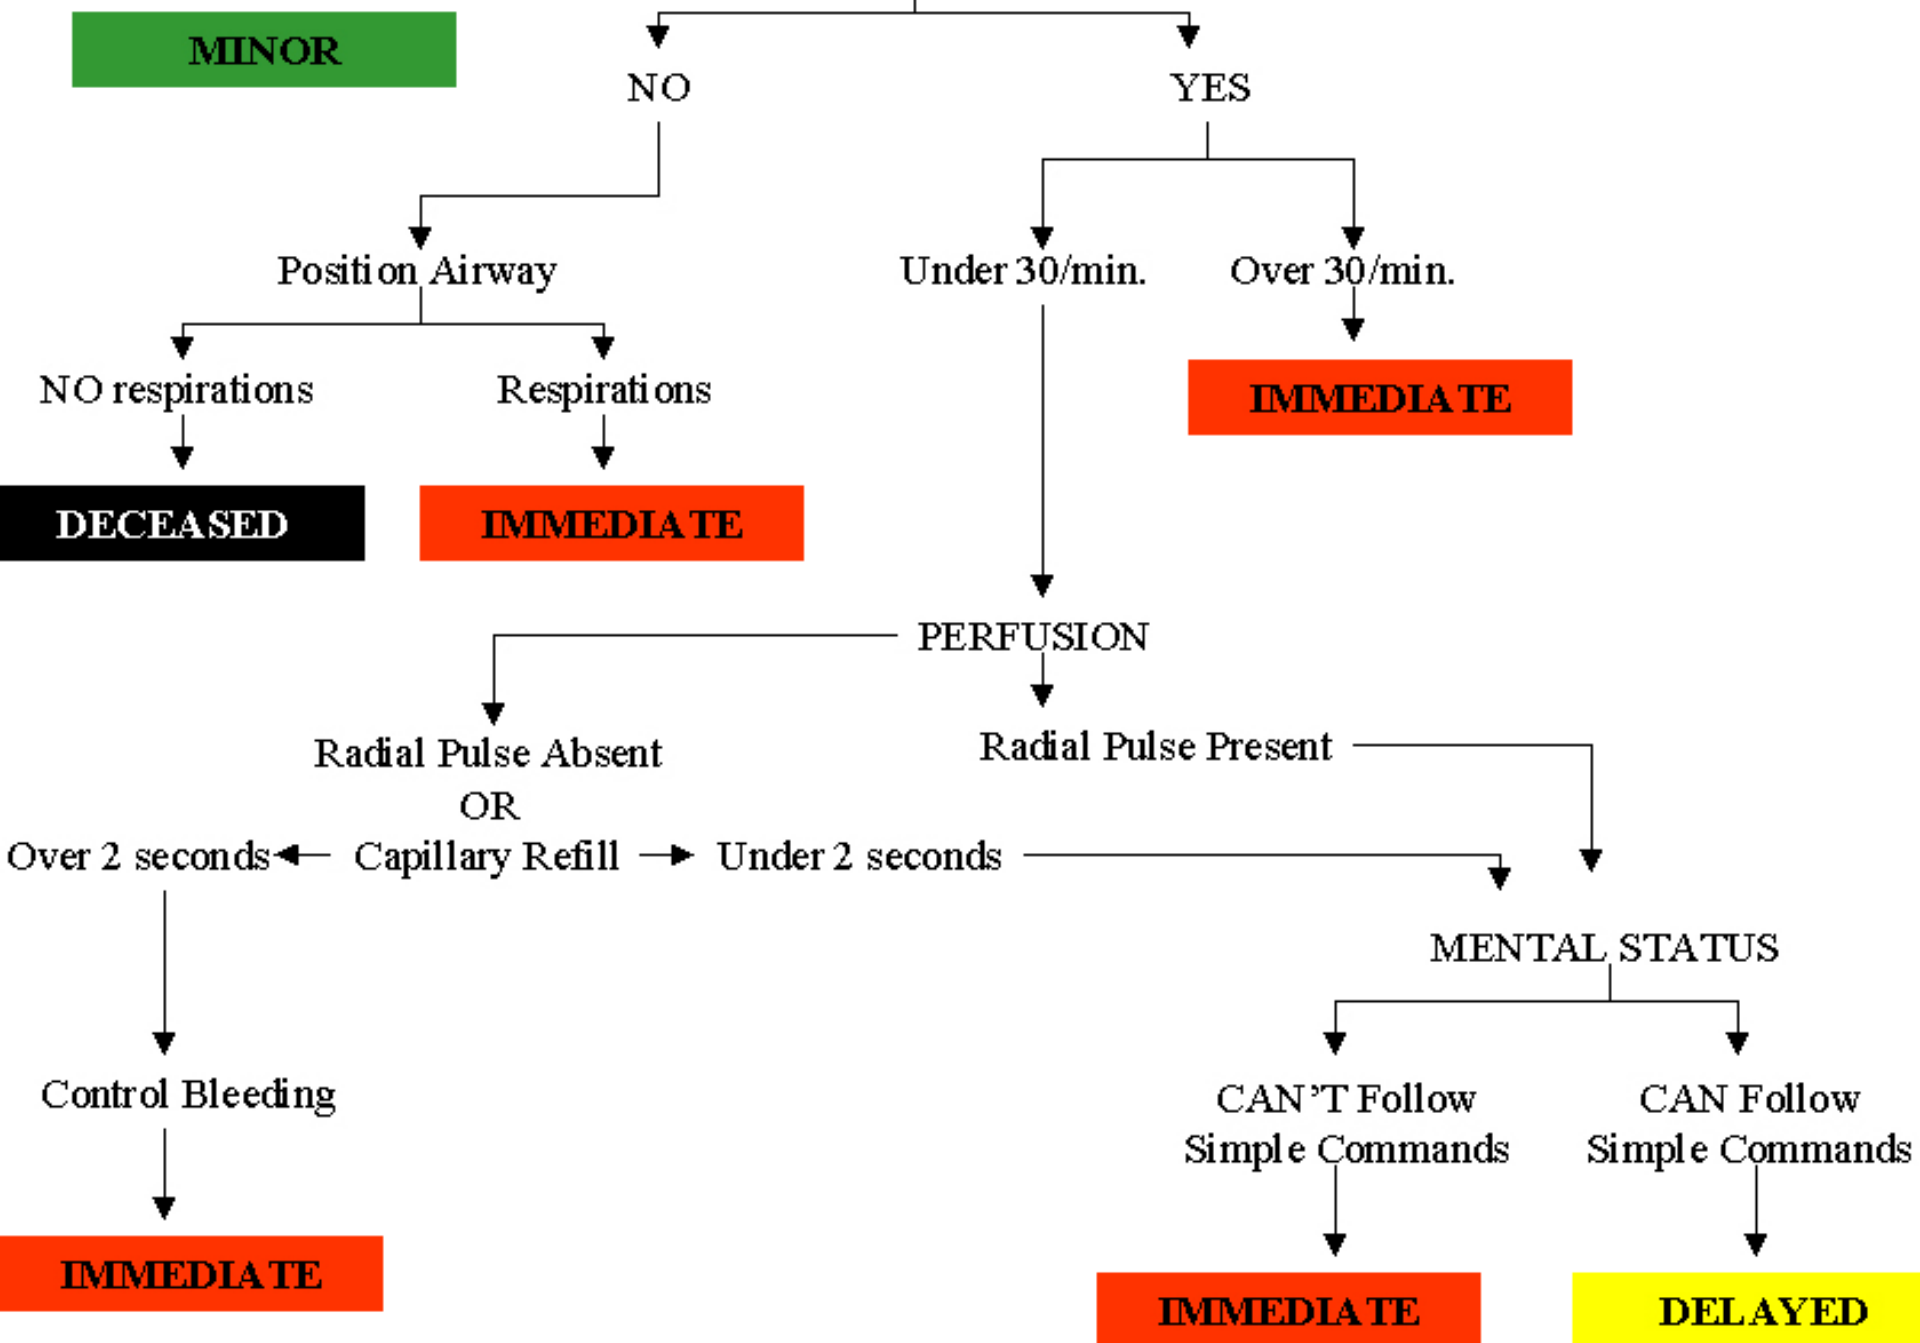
MINOR

NO

YES

Position Airway

Under 30/min.

Over 30/min.

NO respirations

Respirations

IMMEDIATE

DECEASED

IMMEDIATE

PERFUSION

Radial Pulse Absent
OR
Capillary Refill

Radial Pulse Present

Over 2 seconds

Under 2 seconds

MENTAL STATUS

Control Bleeding

CAN'T Follow Simple Commands

CAN Follow Simple Commands

IMMEDIATE

IMMEDIATE

DELAYED